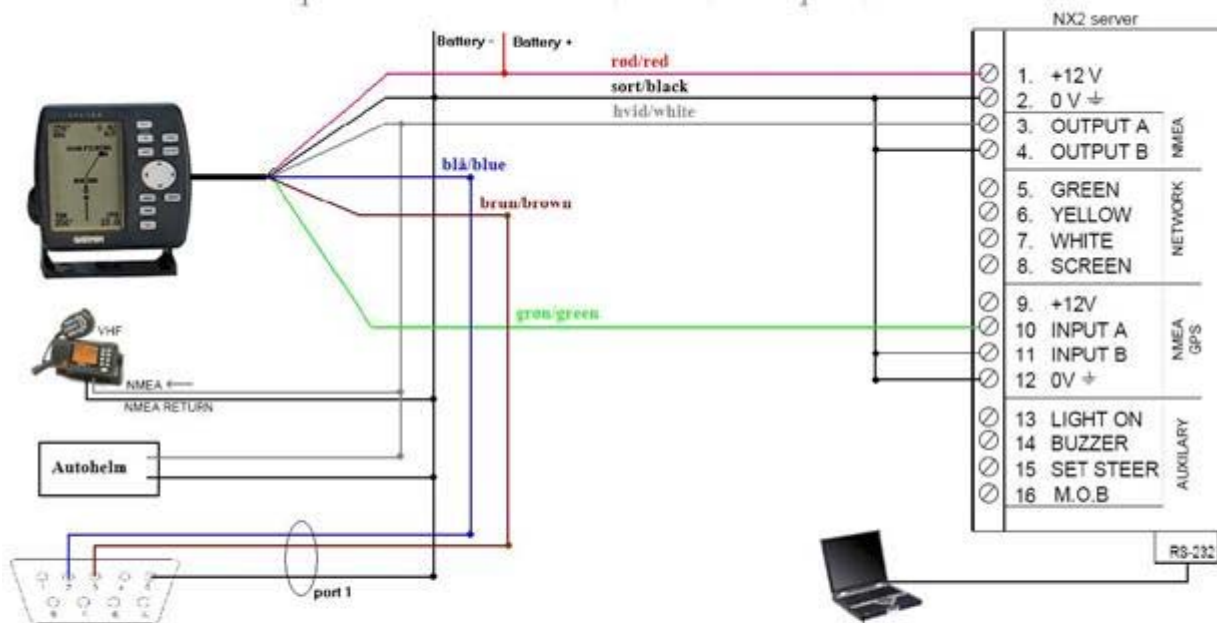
NX2 server

Battery - Battery +

rød/red
sort/black
hvid/white
blå/blue
brun/brown
grøn/green

1. +12 V
2. 0 V ⏚
3. OUTPUT A
4. OUTPUT B
NMEA

5. GREEN
6. YELLOW
7. WHITE
8. SCREEN
NETWORK

9. +12V
10 INPUT A
11 INPUT B
12 0V ⏚
NMEA GPS

13 LIGHT ON
14 BUZZER
15 SET STEER
16 M.O.B
AUXILARY

RS-232

VHF
NMEA
NMEA RETURN

Autohelm

port 1